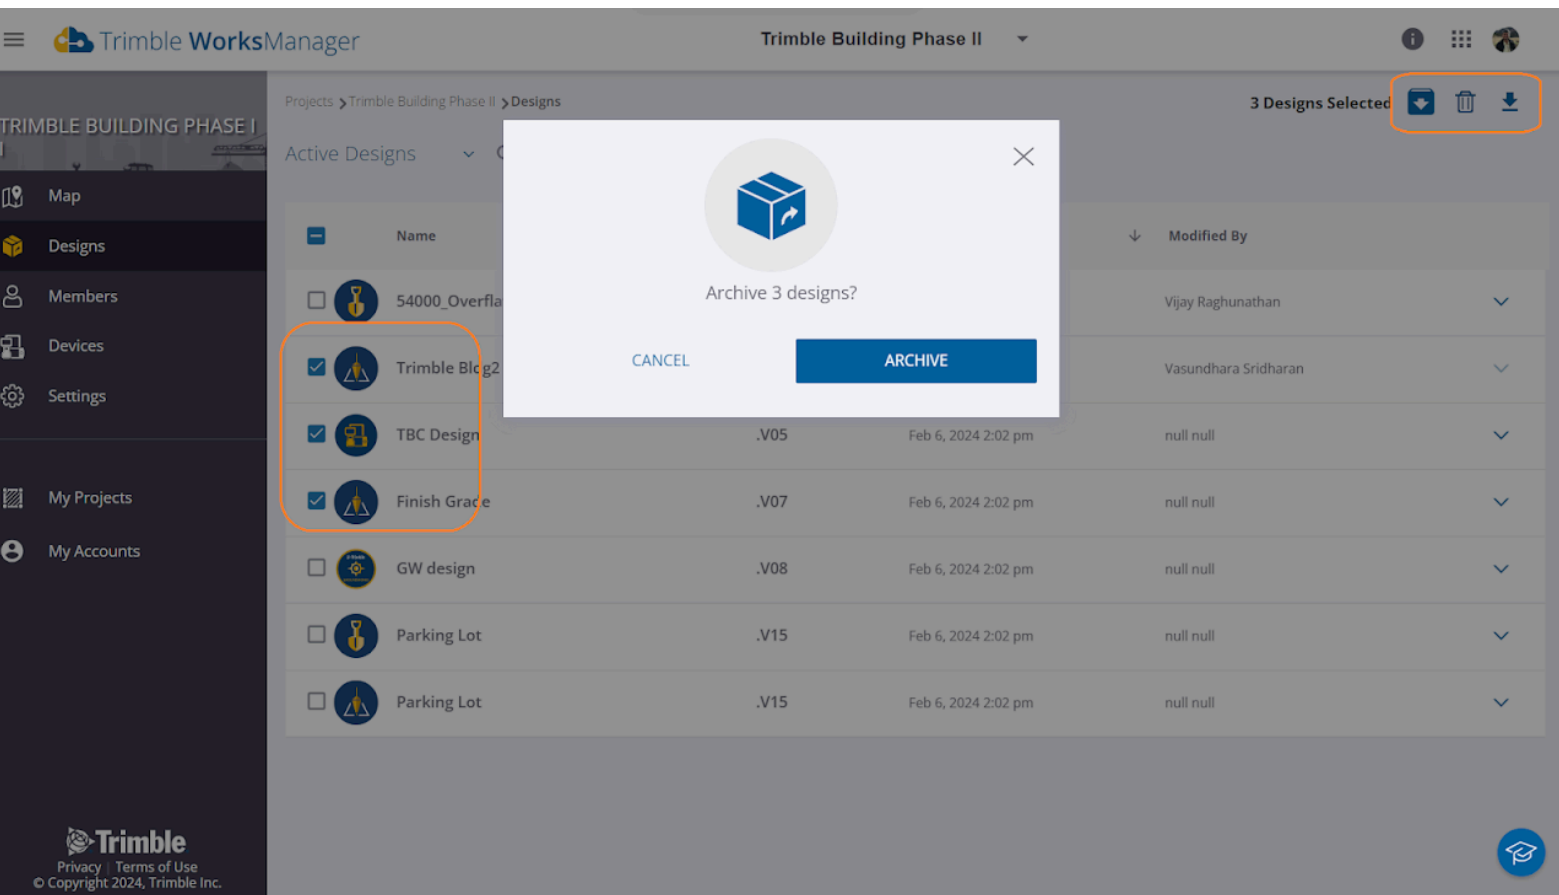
Trimble WorksManager

Trimble Building Phase II

TRIMBLE BUILDING PHASE I
I

Map
Designs
Members
Devices
Settings

My Projects
My Accounts

Trimble
Privacy | Terms of Use
© Copyright 2024, Trimble Inc.

Projects > Trimble Building Phase II > Designs

3 Designs Selected

Active Designs

| | Name | | | Modified By |
|---|---|---|---|---|
| | 54000_Overfla | | | Vijay Raghunathan |
| ☑ | Trimble Bldg2 | | | Vasundhara Sridharan |
| ☑ | TBC Design | .V05 | Feb 6, 2024 2:02 pm | null null |
| ☑ | Finish Grade | .V07 | Feb 6, 2024 2:02 pm | null null |
| | GW design | .V08 | Feb 6, 2024 2:02 pm | null null |
| | Parking Lot | .V15 | Feb 6, 2024 2:02 pm | null null |
| | Parking Lot | .V15 | Feb 6, 2024 2:02 pm | null null |

Archive 3 designs?

CANCEL
ARCHIVE